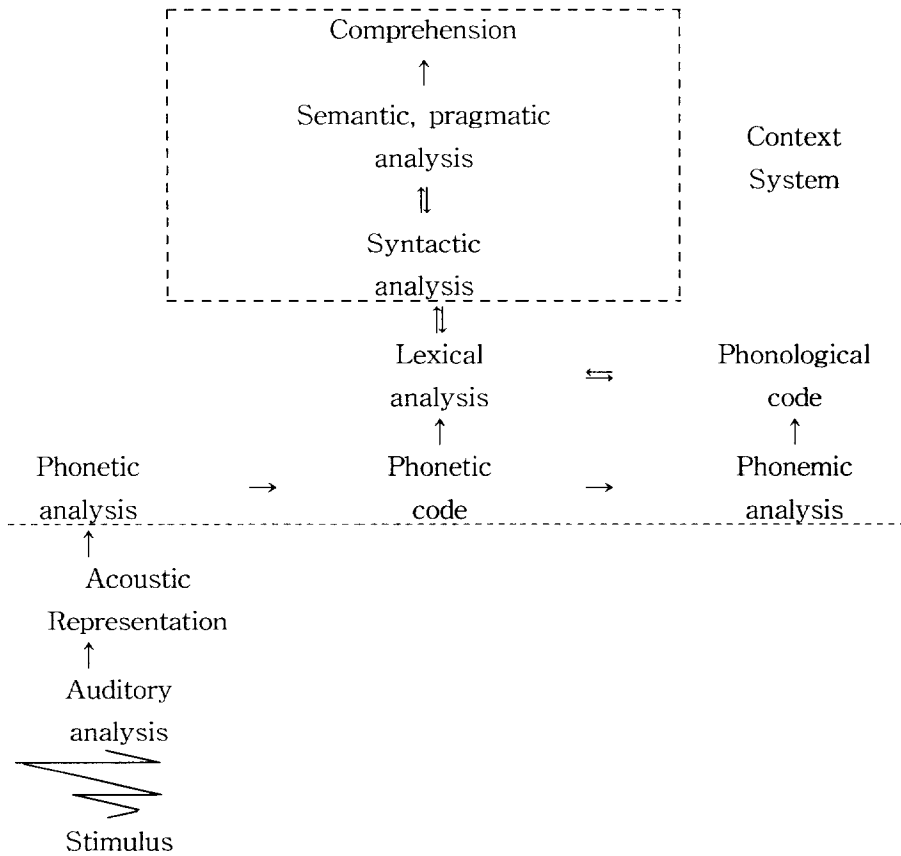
Comprehension
↑
Semantic, pragmatic analysis
⇅
Syntactic analysis

Context System

⇅
Lexical analysis ⇆ Phonological code
↑ ↑
Phonetic analysis → Phonetic code → Phonemic analysis

↑
Acoustic Representation
↑
Auditory analysis

Stimulus